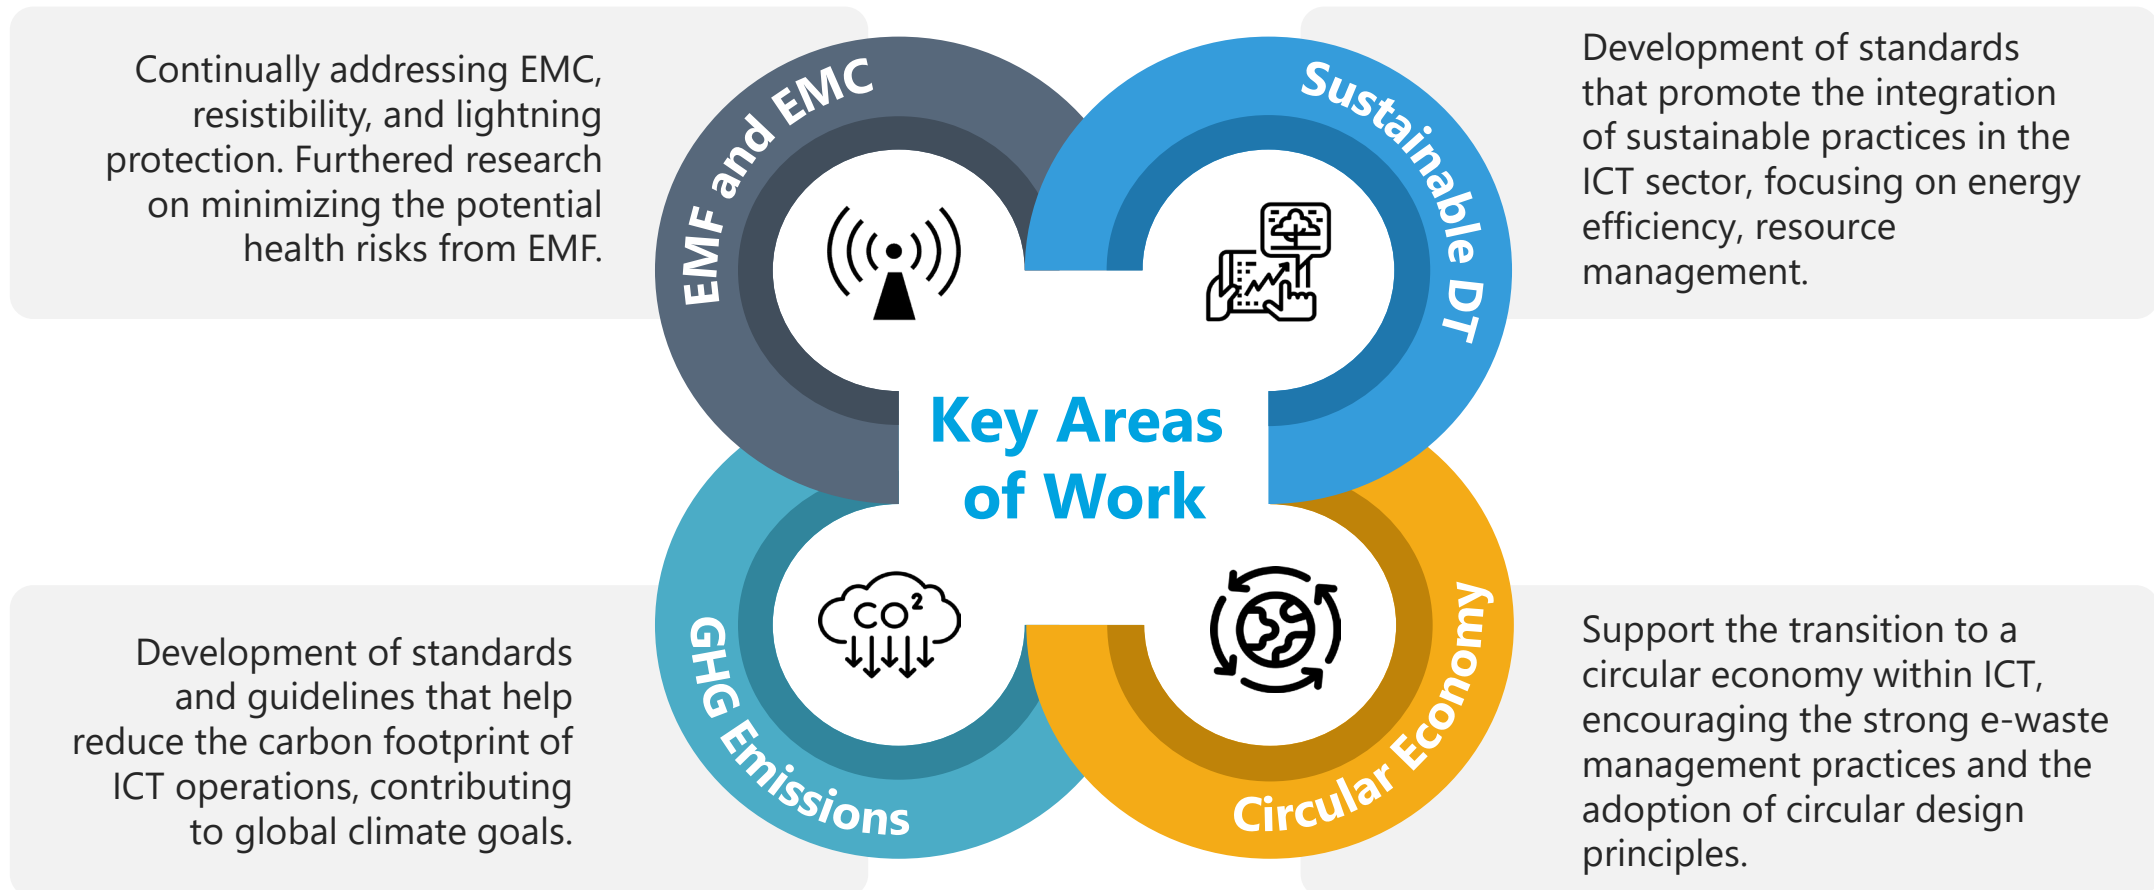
Continually addressing EMC, resistibility, and lightning protection. Furthered research on minimizing the potential health risks from EMF.

EMF and EMC

Sustainable DT

Development of standards that promote the integration of sustainable practices in the ICT sector, focusing on energy efficiency, resource management.

Key Areas of Work

$CO^2$

Development of standards and guidelines that help reduce the carbon footprint of ICT operations, contributing to global climate goals.

GHG Emissions

Circular Economy

Support the transition to a circular economy within ICT, encouraging the strong e-waste management practices and the adoption of circular design principles.